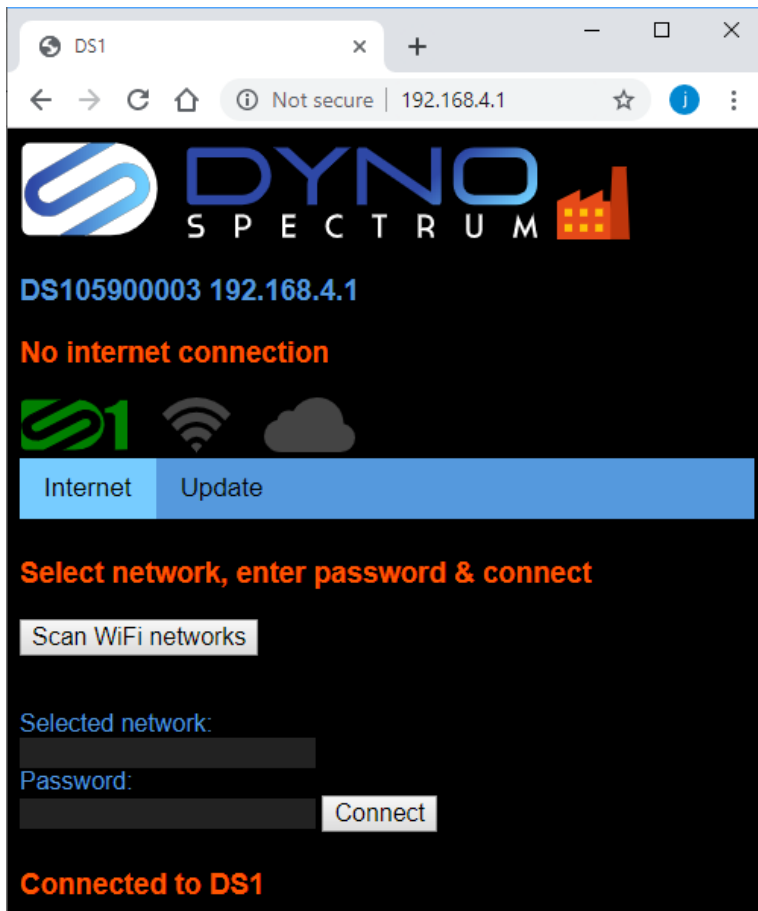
DS1

Not secure | 192.168.4.1

j

DYNO
SPECTRUM

DS105900003 192.168.4.1

No internet connection

Internet Update

Select network, enter password & connect

Scan WiFi networks

Selected network:

Password:

Connect

Connected to DS1